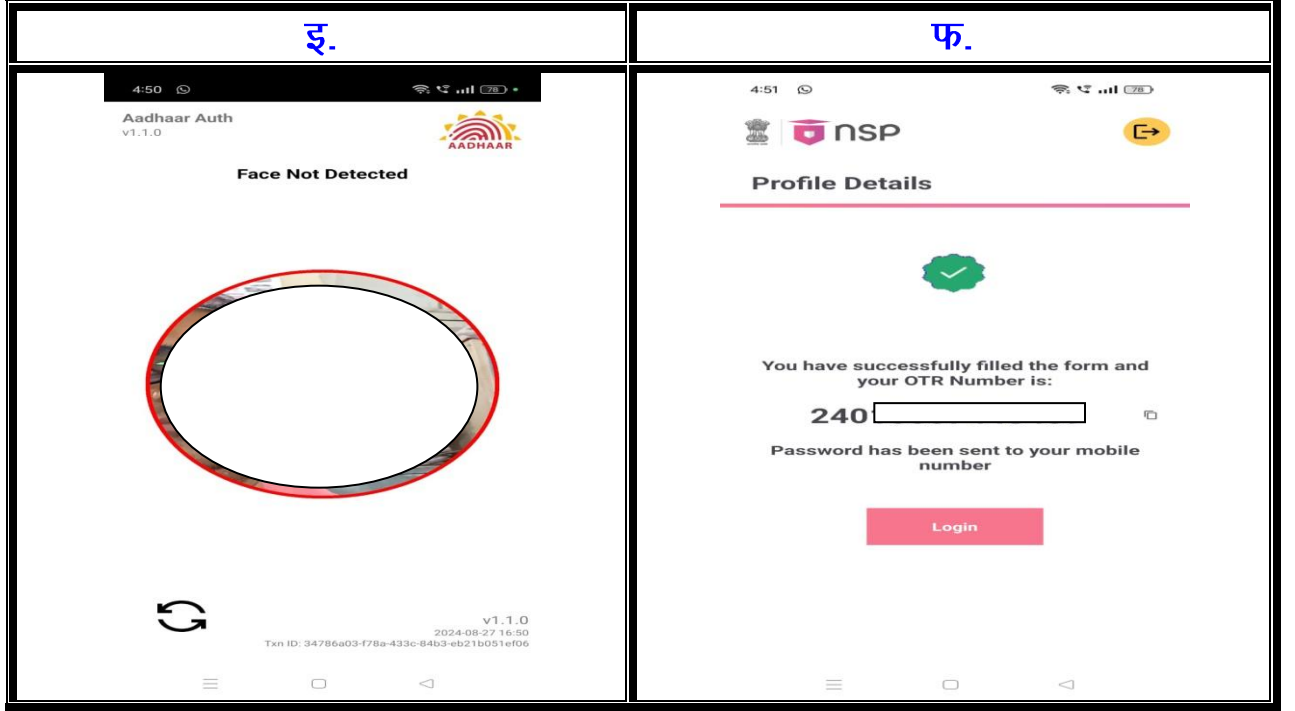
| इ. | फ. |
|---|---|
| 4:50 78 Aadhaar Auth v1.1.0 AADHAAR Face Not Detected v1.1.0 2024-08-27 16:50 Txn ID: 34786a03-f78a-433c-84b3-eb21b051ef06 | 4:51 78 NSP Profile Details You have successfully filled the form and your OTR Number is: 240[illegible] Password has been sent to your mobile number Login |